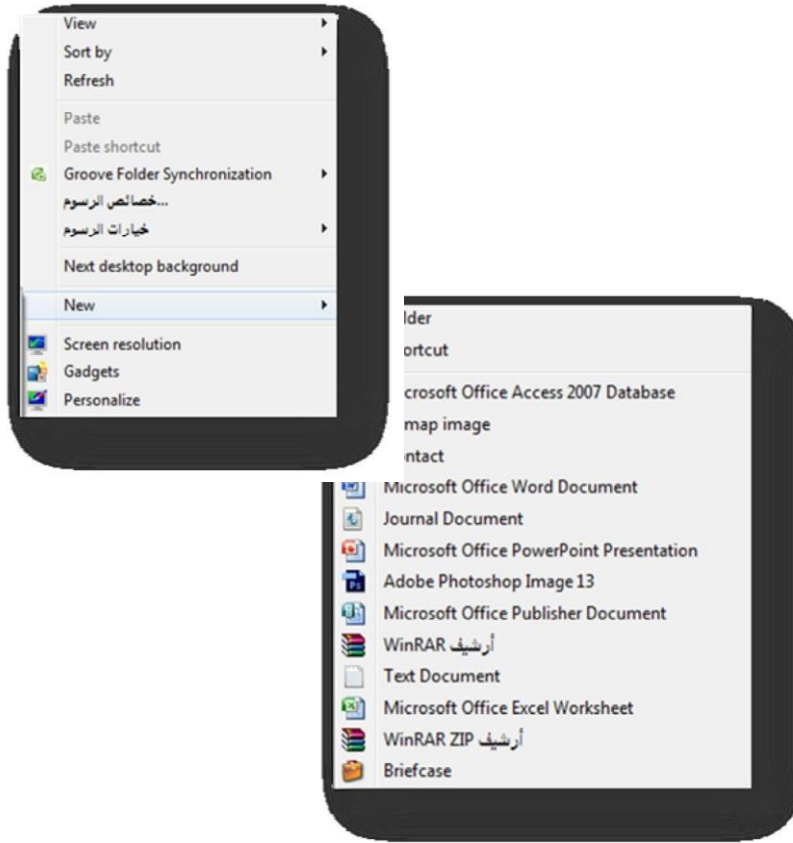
View
Sort by
Refresh

Paste
Paste shortcut
Groove Folder Synchronization
...خصائص الرسوم
خيارات الرسوم

Next desktop background

New

Screen resolution
Gadgets
Personalize

lder
ortcut

crosoft Office Access 2007 Database
map image
ntact
Microsoft Office Word Document
Journal Document
Microsoft Office PowerPoint Presentation
Adobe Photoshop Image 13
Microsoft Office Publisher Document
أرشيف WinRAR
Text Document
Microsoft Office Excel Worksheet
أرشيف WinRAR ZIP
Briefcase